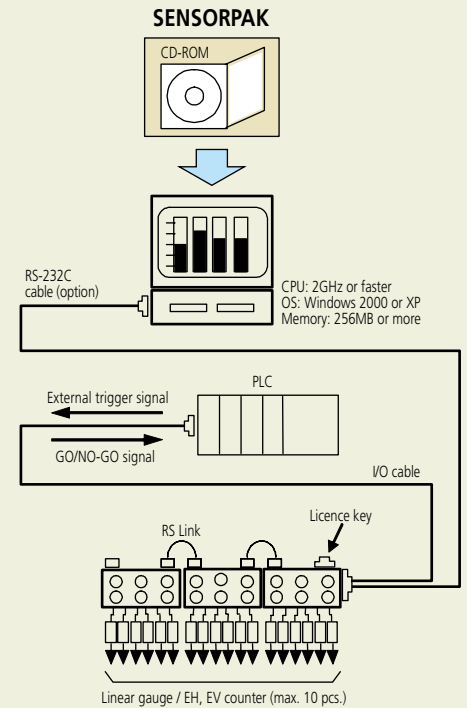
SENSORPAK

CD-ROM

RS-232C cable (option)

CPU: 2GHz or faster
OS: Windows 2000 or XP
Memory: 256MB or more

PLC

External trigger signal

GO/NO-GO signal

I/O cable

RS Link

Licence key

Linear gauge / EH, EV counter (max. 10 pcs.)